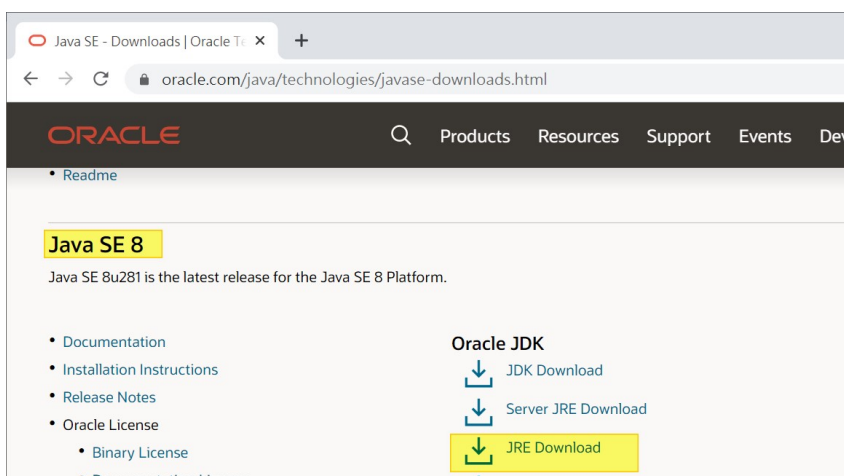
Java SE - Downloads | Oracle Te ×
+
← → C oracle.com/java/technologies/javase-downloads.html

ORACLE
Products Resources Support Events Dev

• Readme

Java SE 8

Java SE 8u281 is the latest release for the Java SE 8 Platform.

• Documentation
• Installation Instructions
• Release Notes
• Oracle License
• Binary License
• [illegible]

Oracle JDK
JDK Download
Server JRE Download
JRE Download